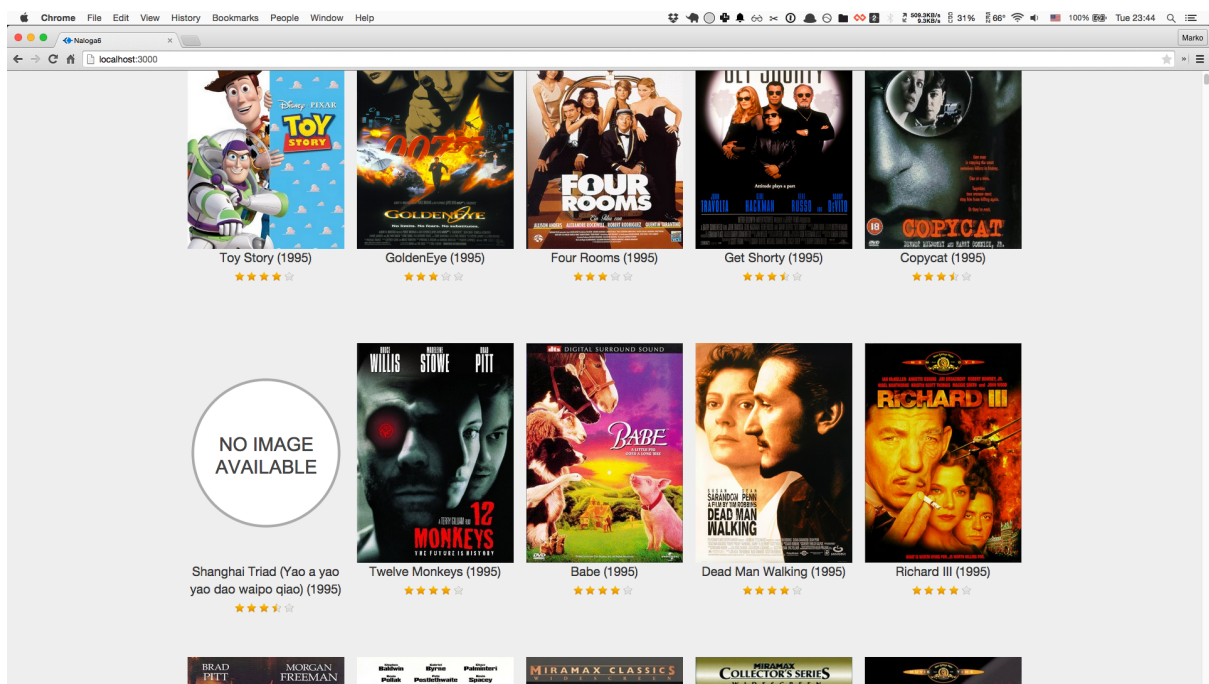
Chrome File Edit View History Bookmarks People Window Help

509.3KB/s 9.3KB/s 31% 66° 100% Tue 23:44

Naloga6 ×

Marko

localhost:3000

DISNEY PIXAR TOY STORY

GOLDENEYE

FOUR ROOMS

GET SHORTY

COPYCAT

Toy Story (1995)

GoldenEye (1995)

Four Rooms (1995)

Get Shorty (1995)

Copycat (1995)

WILLIS STOWE PITT

DTS DIGITAL SURROUND SOUND

BABE

SUSAN SARANDON SEAN PENN DEAD MAN WALKING

RICHARD III

NO IMAGE AVAILABLE

12 MONKEYS

Shanghai Triad (Yao a yao yao dao waipo qiao) (1995)

Twelve Monkeys (1995)

Babe (1995)

Dead Man Walking (1995)

Richard III (1995)

BRAD PITT MORGAN FREEMAN

Baldwin Byrne Palminteri Pollak Postlethwaite Spacey

MIRAMAX CLASSICS

MIRAMAX COLLECTOR'S SERIES